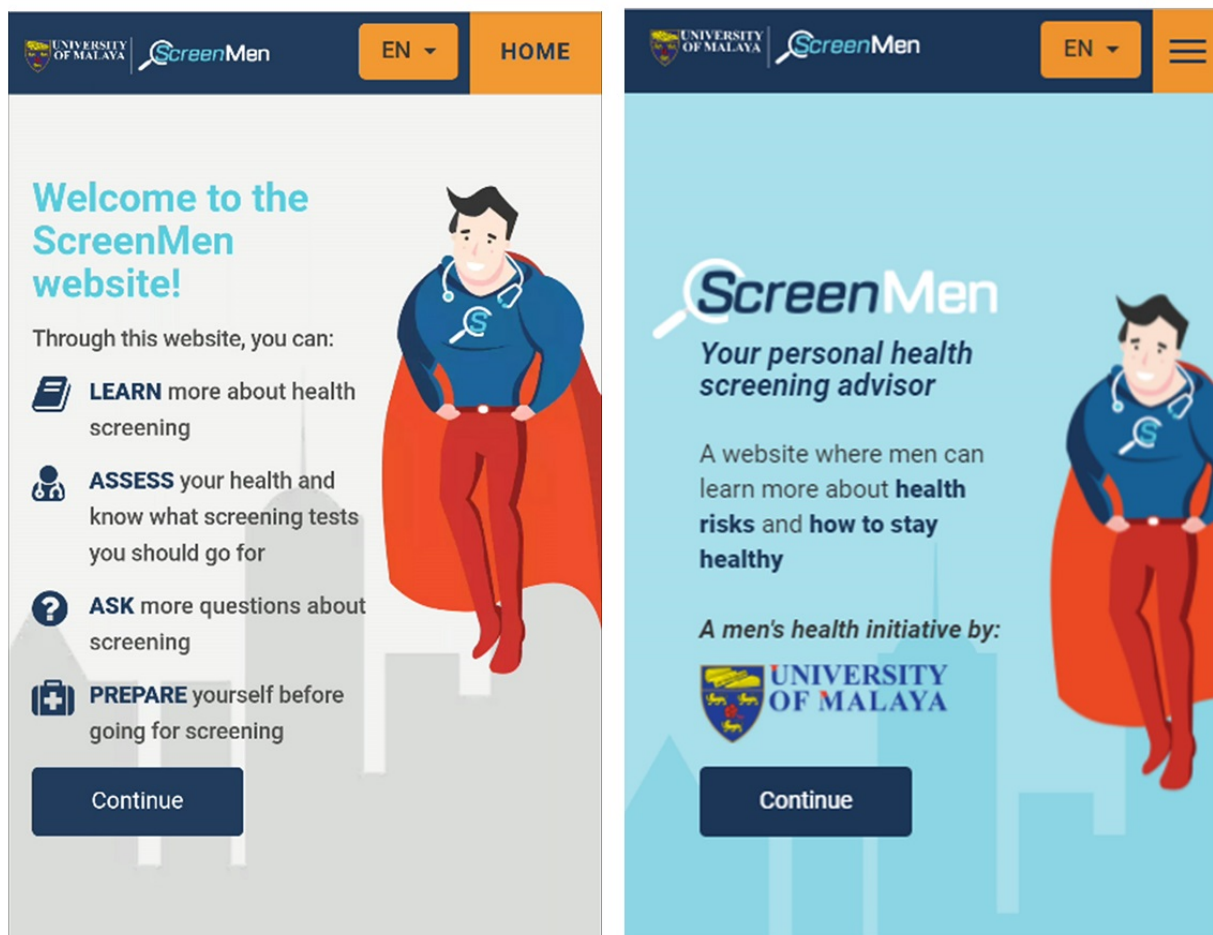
UNIVERSITY OF MALAYA ScreenMen EN HOME

Welcome to the ScreenMen website!

Through this website, you can:

LEARN more about health screening

ASSESS your health and know what screening tests you should go for

ASK more questions about screening

PREPARE yourself before going for screening

Continue

UNIVERSITY OF MALAYA ScreenMen EN

ScreenMen

Your personal health screening advisor

A website where men can learn more about health risks and how to stay healthy

A men's health initiative by:

UNIVERSITY OF MALAYA

Continue